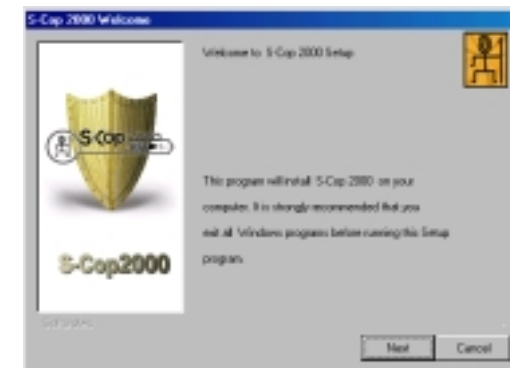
S-Cop 2000 Welcome

Welcome to S-Cop 2000 Setup

S-Cop

S-Cop2000

This program will install S-Cop 2000 on your computer. It is strongly recommended that you exit all Windows programs before running this Setup program.

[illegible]

Next

Cancel